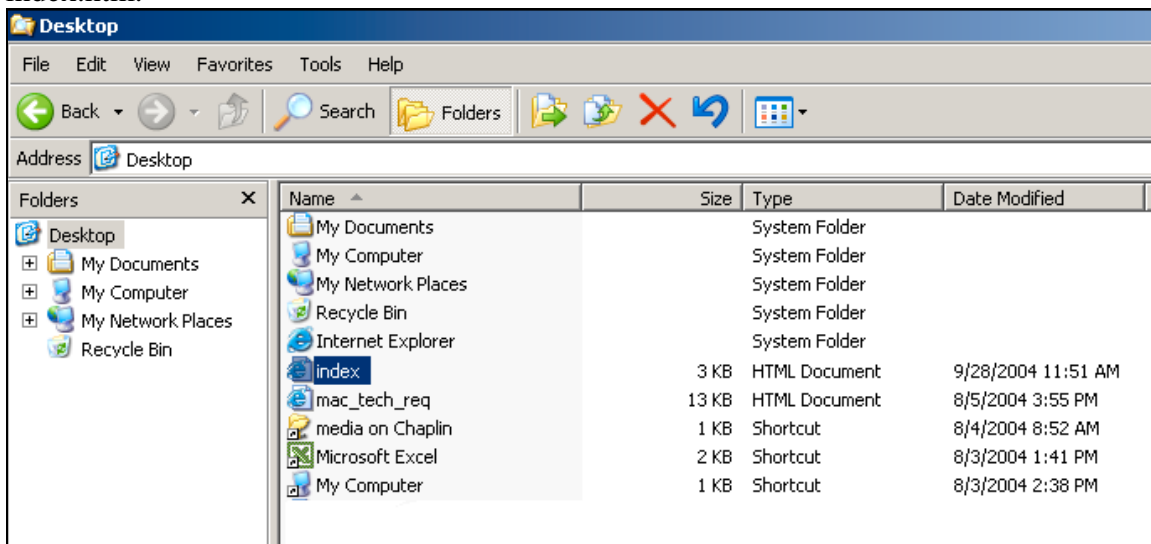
Desktop

File Edit View Favorites Tools Help

Back Search Folders

Address Desktop

Folders ×

Desktop
My Documents
My Computer
My Network Places
Recycle Bin

| Name | Size | Type | Date Modified |
|---|---|---|---|
| My Documents | | System Folder | |
| My Computer | | System Folder | |
| My Network Places | | System Folder | |
| Recycle Bin | | System Folder | |
| Internet Explorer | | System Folder | |
| index | 3 KB | HTML Document | 9/28/2004 11:51 AM |
| mac_tech_req | 13 KB | HTML Document | 8/5/2004 3:55 PM |
| media on Chaplin | 1 KB | Shortcut | 8/4/2004 8:52 AM |
| Microsoft Excel | 2 KB | Shortcut | 8/3/2004 1:41 PM |
| My Computer | 1 KB | Shortcut | 8/3/2004 2:38 PM |